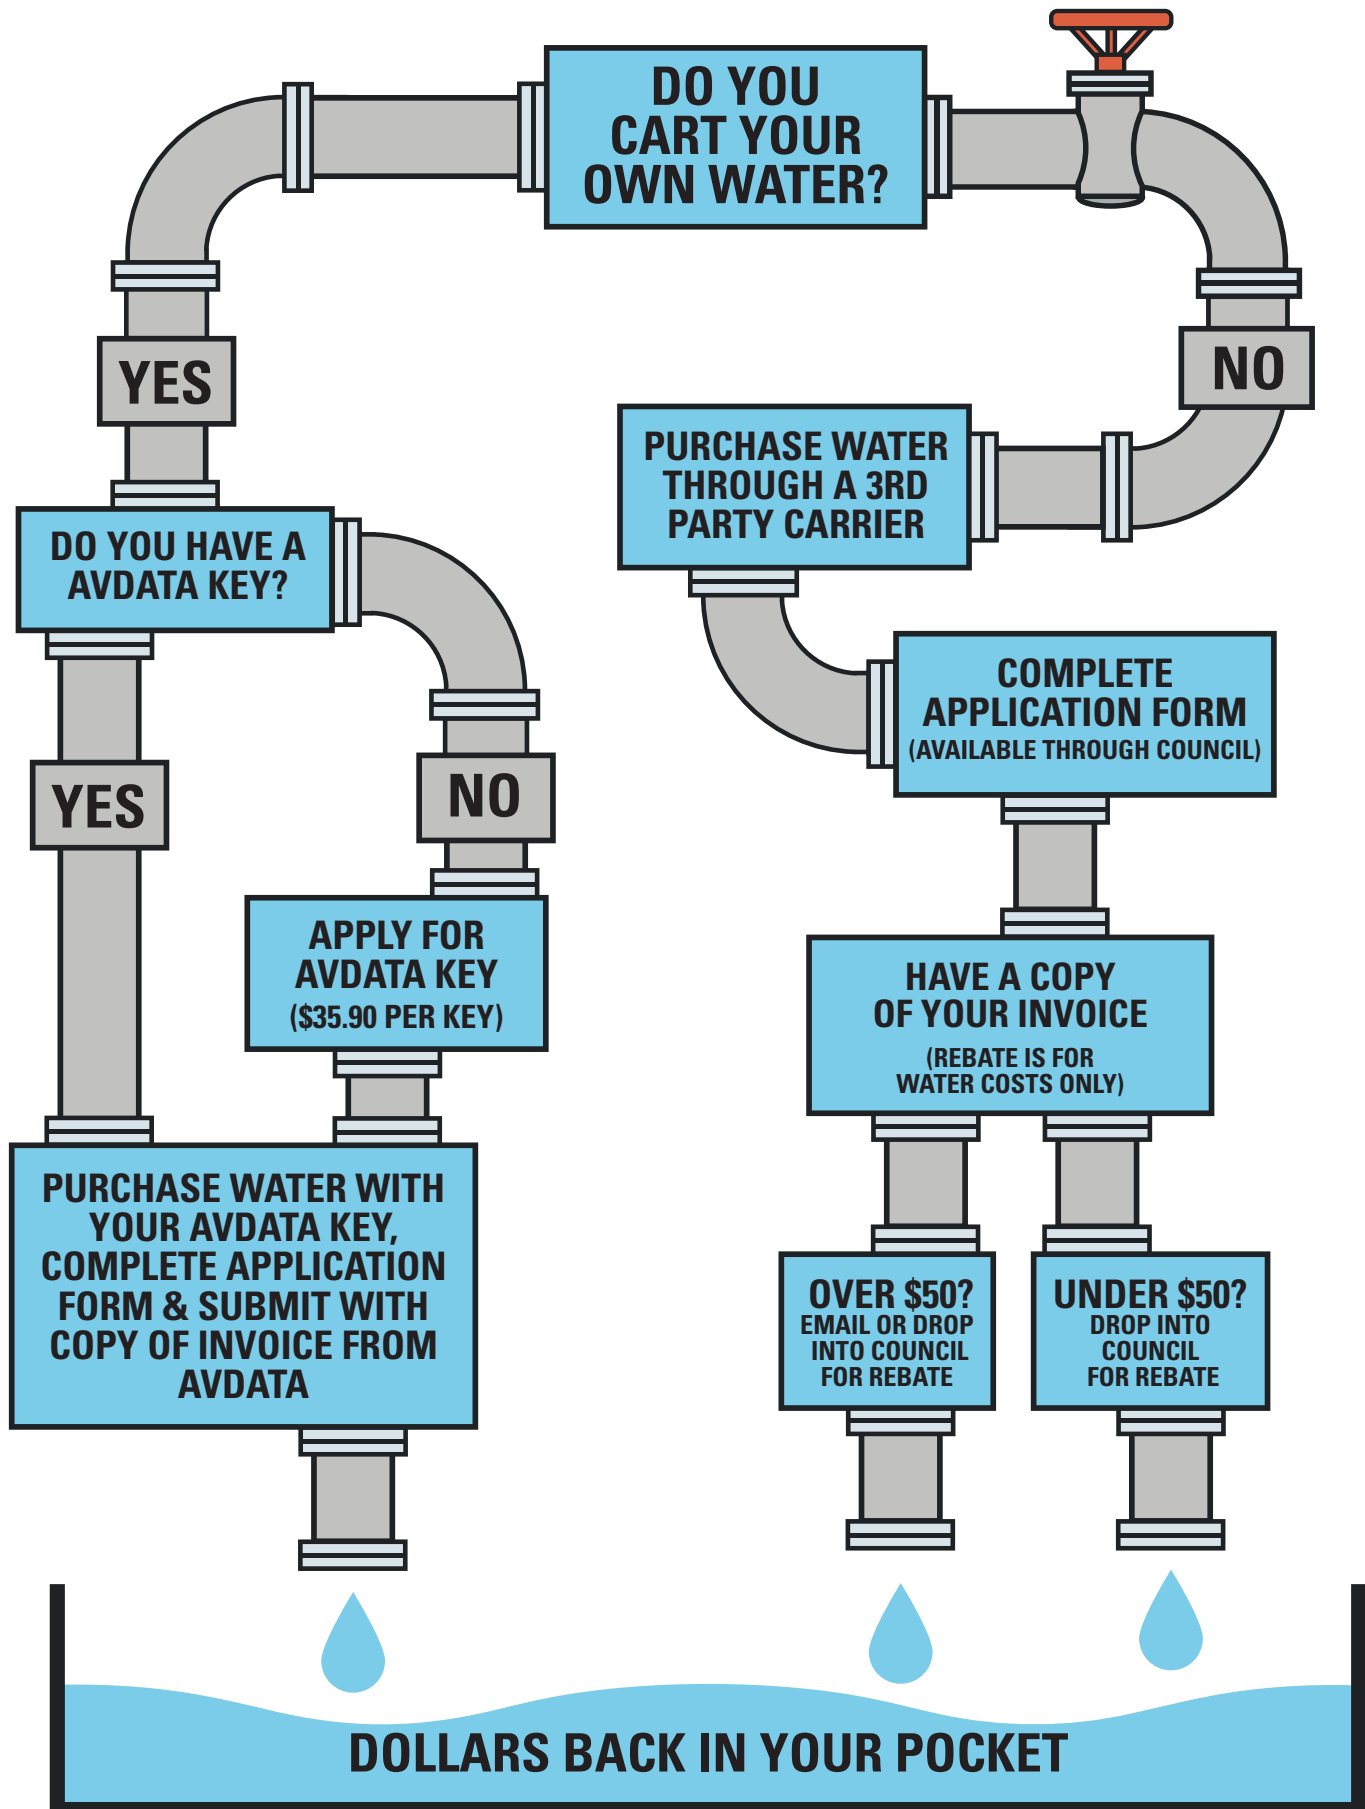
DO YOU CART YOUR OWN WATER?

YES

NO

DO YOU HAVE A AVDATA KEY?

PURCHASE WATER THROUGH A 3RD PARTY CARRIER

YES

NO

COMPLETE APPLICATION FORM (AVAILABLE THROUGH COUNCIL)

APPLY FOR AVDATA KEY ($35.90 PER KEY)

HAVE A COPY OF YOUR INVOICE (REBATE IS FOR WATER COSTS ONLY)

PURCHASE WATER WITH YOUR AVDATA KEY, COMPLETE APPLICATION FORM & SUBMIT WITH COPY OF INVOICE FROM AVDATA

OVER $50? EMAIL OR DROP INTO COUNCIL FOR REBATE

UNDER $50? DROP INTO COUNCIL FOR REBATE

DOLLARS BACK IN YOUR POCKET